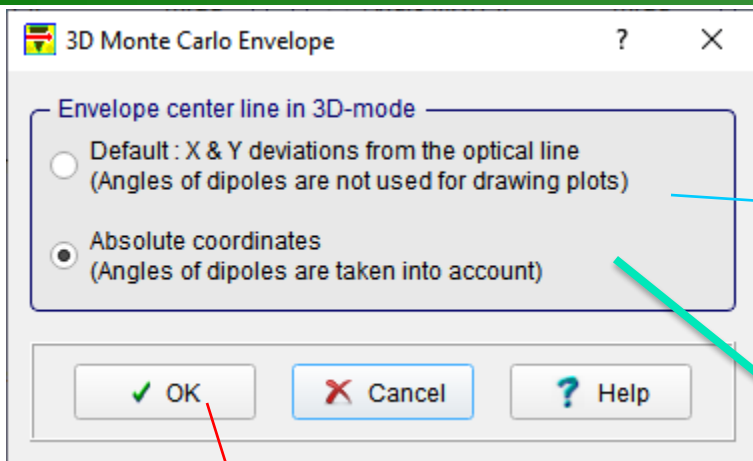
3D Monte Carlo Envelope ? ✕

Envelope center line in 3D-mode

Default : X & Y deviations from the optical line
(Angles of dipoles are not used for drawing plots)

Absolute coordinates
(Angles of dipoles are taken into account)

OK Cancel Help